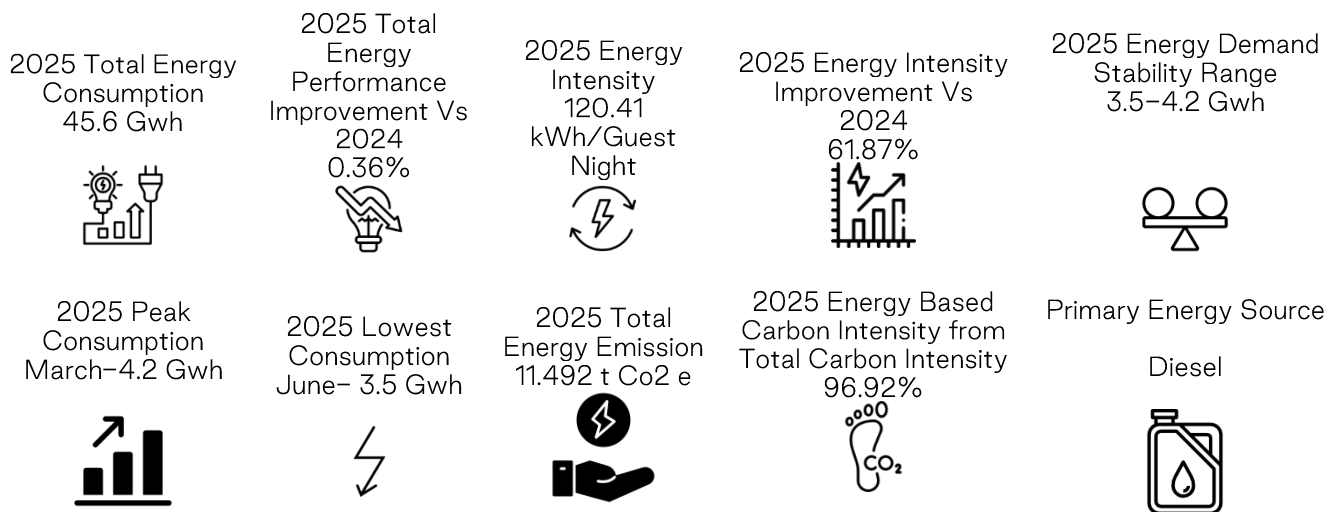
2025 Total Energy Consumption 45.6 Gwh

2025 Total Energy Performance Improvement Vs 2024 0.36%

2025 Energy Intensity 120.41 kWh/Guest Night

2025 Energy Intensity Improvement Vs 2024 61.87%

2025 Energy Demand Stability Range 3.5-4.2 Gwh

2025 Peak Consumption March-4.2 Gwh

2025 Lowest Consumption June- 3.5 Gwh

2025 Total Energy Emission 11.492 t Co2 e

2025 Energy Based Carbon Intensity from Total Carbon Intensity 96.92%

$CO_2$

Primary Energy Source

Diesel